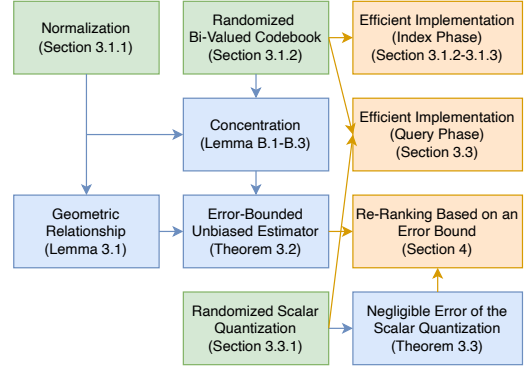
Normalization
(Section 3.1.1)

Randomized
Bi-Valued Codebook
(Section 3.1.2)

Efficient Implementation
(Index Phase)
(Section 3.1.2-3.1.3)

Concentration
(Lemma B.1-B.3)

Efficient Implementation
(Query Phase)
(Section 3.3)

Geometric
Relationship
(Lemma 3.1)

Error-Bounded
Unbiased Estimator
(Theorem 3.2)

Re-Ranking Based on an
Error Bound
(Section 4)

Randomized Scalar
Quantization
(Section 3.3.1)

Negligible Error of the
Scalar Quantization
(Theorem 3.3)